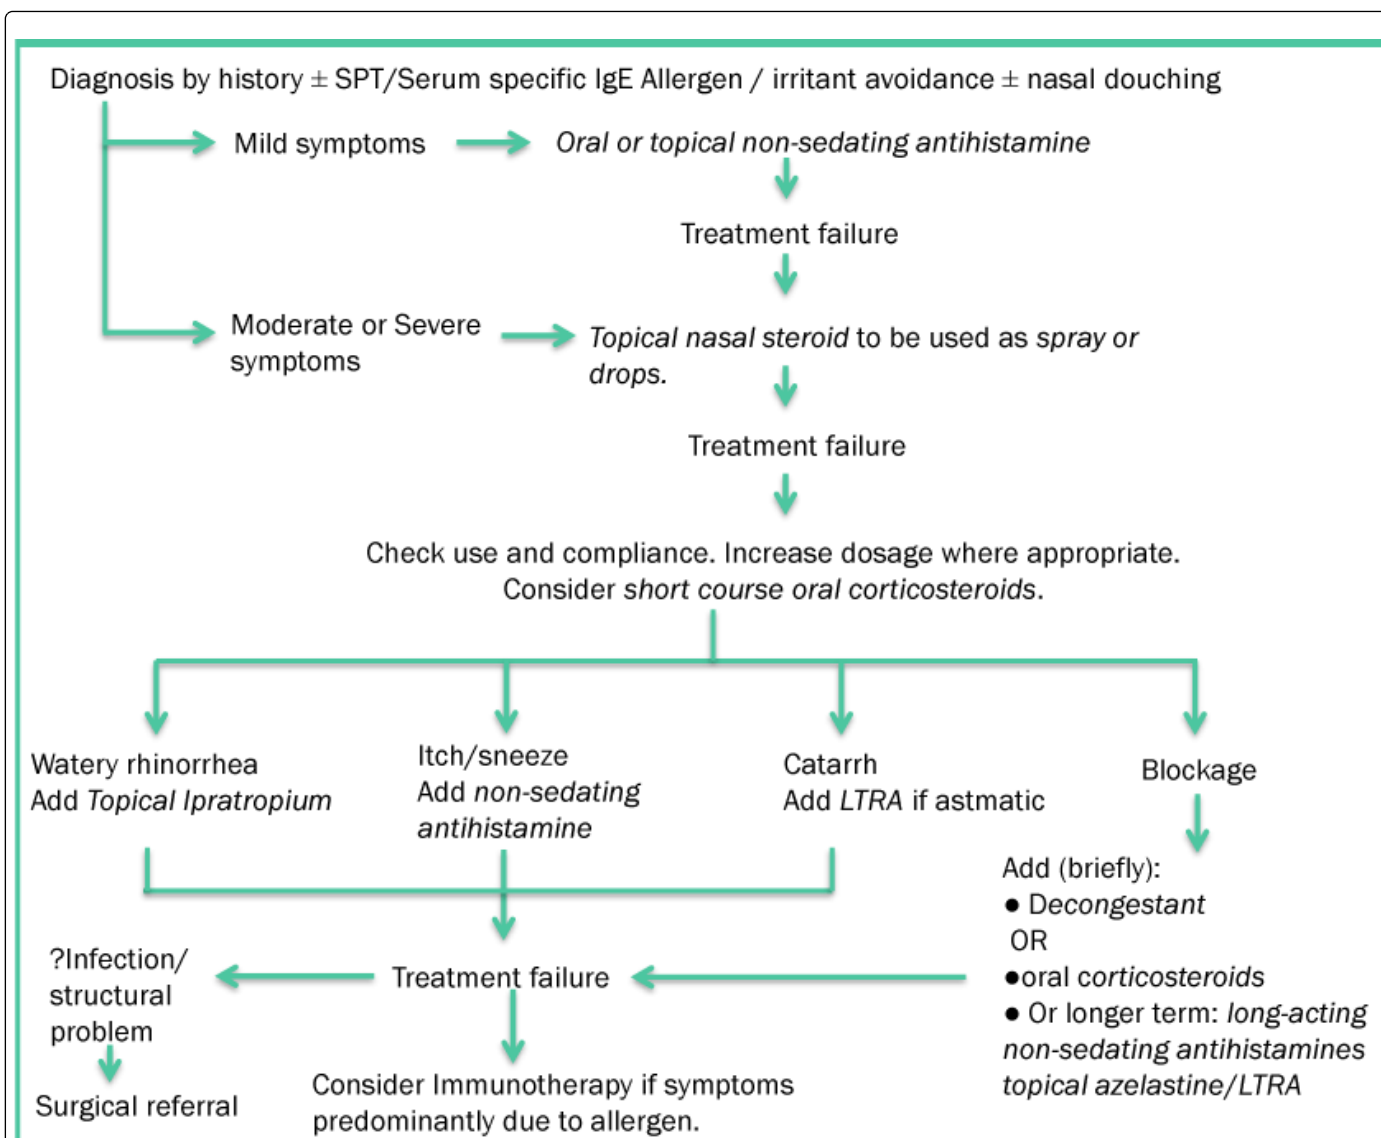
Diagnosis by history ± SPT/Serum specific IgE Allergen / irritant avoidance ± nasal douching

Mild symptoms

Oral or topical non-sedating antihistamine

Treatment failure

Moderate or Severe symptoms

Topical nasal steroid to be used as spray or drops.

Treatment failure

Check use and compliance. Increase dosage where appropriate. Consider short course oral corticosteroids.

Watery rhinorrhea
Add Topical Ipratropium

Itch/sneeze
Add non-sedating antihistamine

Catarrh
Add LTRA if astmatic

Blockage

Add (briefly):
● Decongestant
OR
●oral corticosteroids
● Or longer term: long-acting non-sedating antihistamines topical azelastine/LTRA

?Infection/ structural problem

Surgical referral

Treatment failure

Consider Immunotherapy if symptoms predominantly due to allergen.